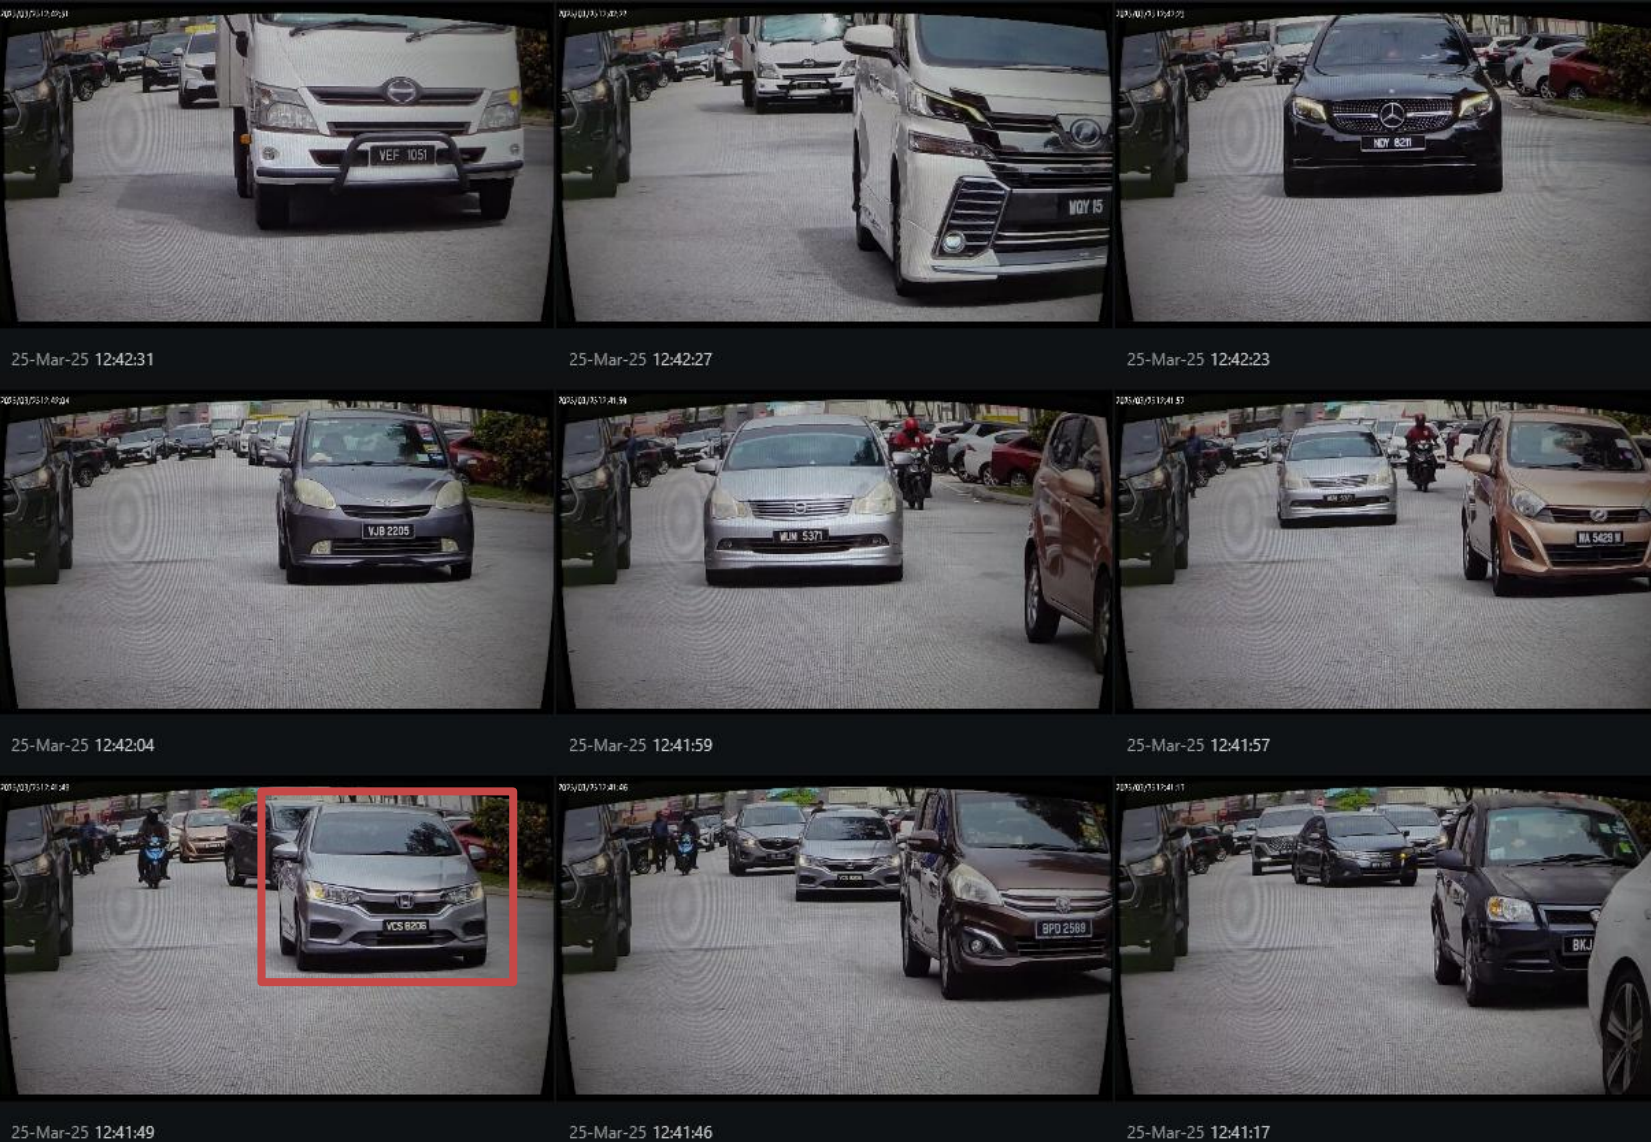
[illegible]

VEF 1051

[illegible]

WQY 15

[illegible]

NDY 8211

25-Mar-25 12:42:31

25-Mar-25 12:42:27

25-Mar-25 12:42:23

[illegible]

VJB 2205

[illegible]

WLM 5371

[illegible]

WA 5429 W

25-Mar-25 12:42:04

25-Mar-25 12:41:59

25-Mar-25 12:41:57

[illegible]

VCS 8206

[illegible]

BPD 2569

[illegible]

BKJ

25-Mar-25 12:41:49

25-Mar-25 12:41:46

25-Mar-25 12:41:17